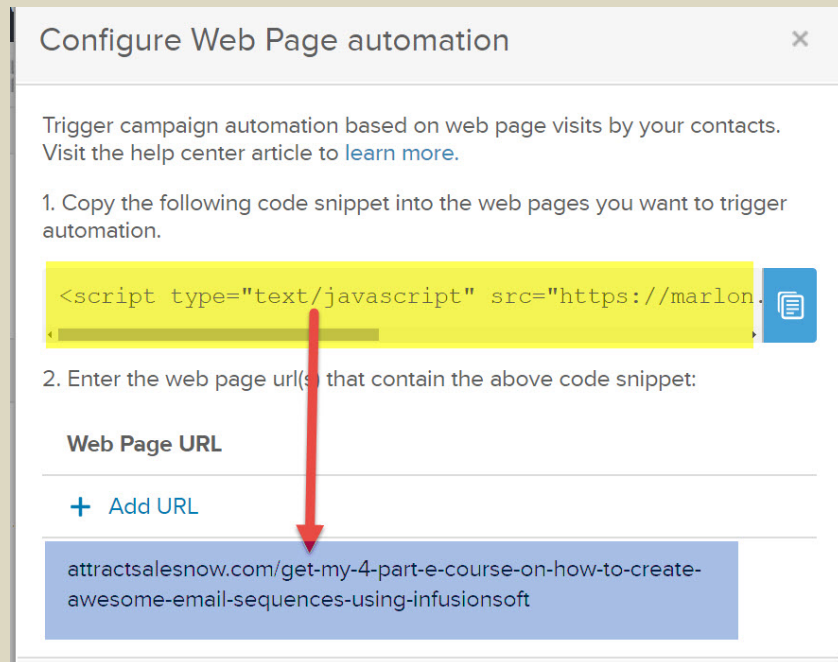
Configure Web Page automation

×

Trigger campaign automation based on web page visits by your contacts. Visit the help center article to learn more.

1. Copy the following code snippet into the web pages you want to trigger automation.

<script type="text/javascript" src="https://marlon.

2. Enter the web page url(s) that contain the above code snippet:

Web Page URL

+ Add URL

attractsalesnow.com/get-my-4-part-e-course-on-how-to-create-awesome-email-sequences-using-infusionsoft